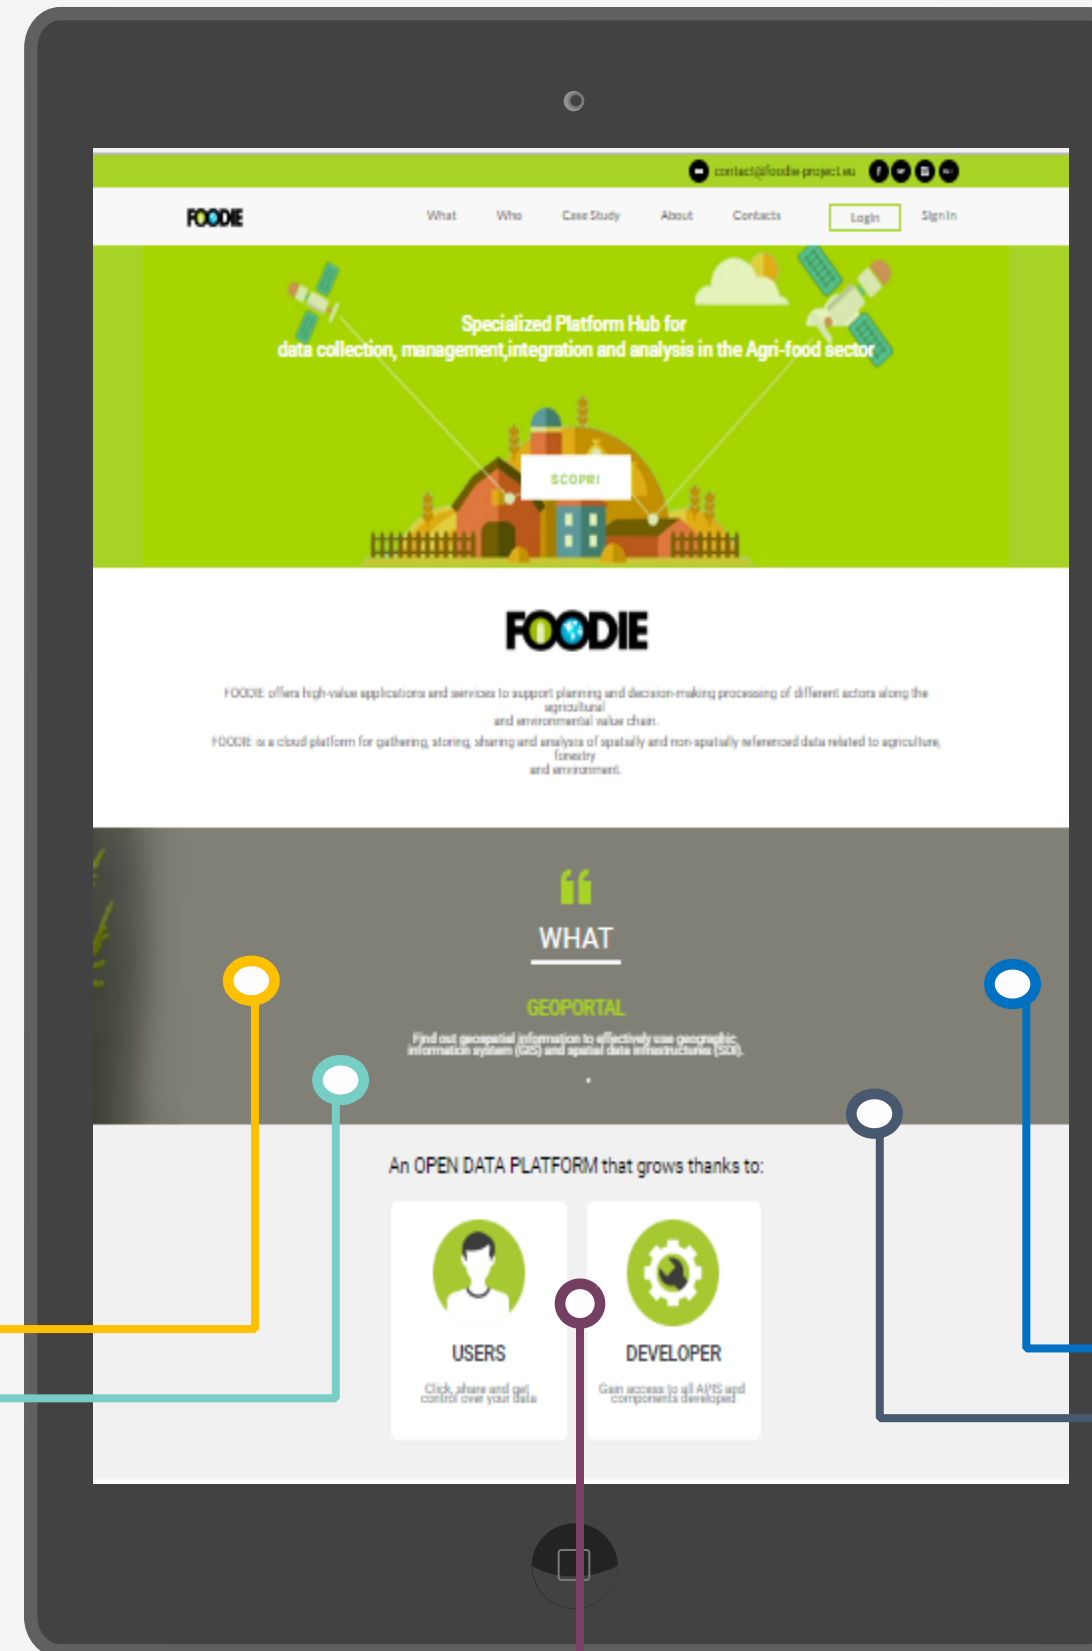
contact@foodie-project.eu

FOODIE

What Who Case Study About Contacts Login Sign In

Specialized Platform Hub for data collection, management,integration and analysis in the Agri-food sector

SCOPRI

FOODIE

FOODIE offers high-value applications and services to support planning and decision-making processing of different actors along the agricultural and environmental value chain.

FOODIE is a cloud platform for gathering, storing, sharing and analysis of spatially and non-spatially referenced data related to agriculture, forestry and environment.

WHAT

GEOPORTAL

Find out geospatial information to effectively use geographic information system (GIS) and spatial data infrastructures (SDI).

An OPEN DATA PLATFORM that grows thanks to:

USERS

Click, share and get control over your data

DEVELOPER

Gain access to all APIS and components developed